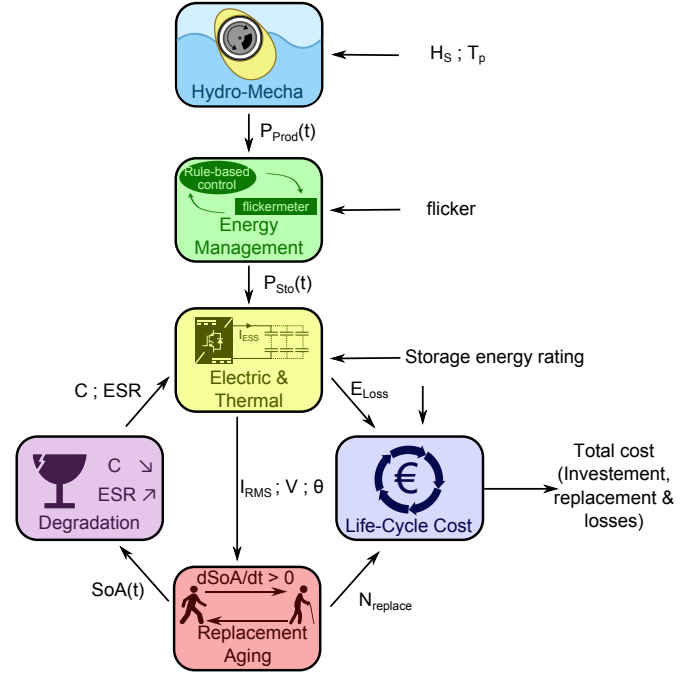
Hydro-Mecha

$H_S$ ; $T_p$

$P_{Prod}(t)$

Rule-based control

flickermeter

Energy Management

flicker

$P_{Sto}(t)$

$I_{ESS}$

Electric & Thermal

Storage energy rating

C ; ESR

$E_{Loss}$

C ↘

ESR ↗

Degradation

$I_{RMS}$ ; V ; θ

€

Life-Cycle Cost

Total cost (Investement, replacement & losses)

SoA(t)

dSoA/dt > 0

Replacement Aging

$N_{replace}$